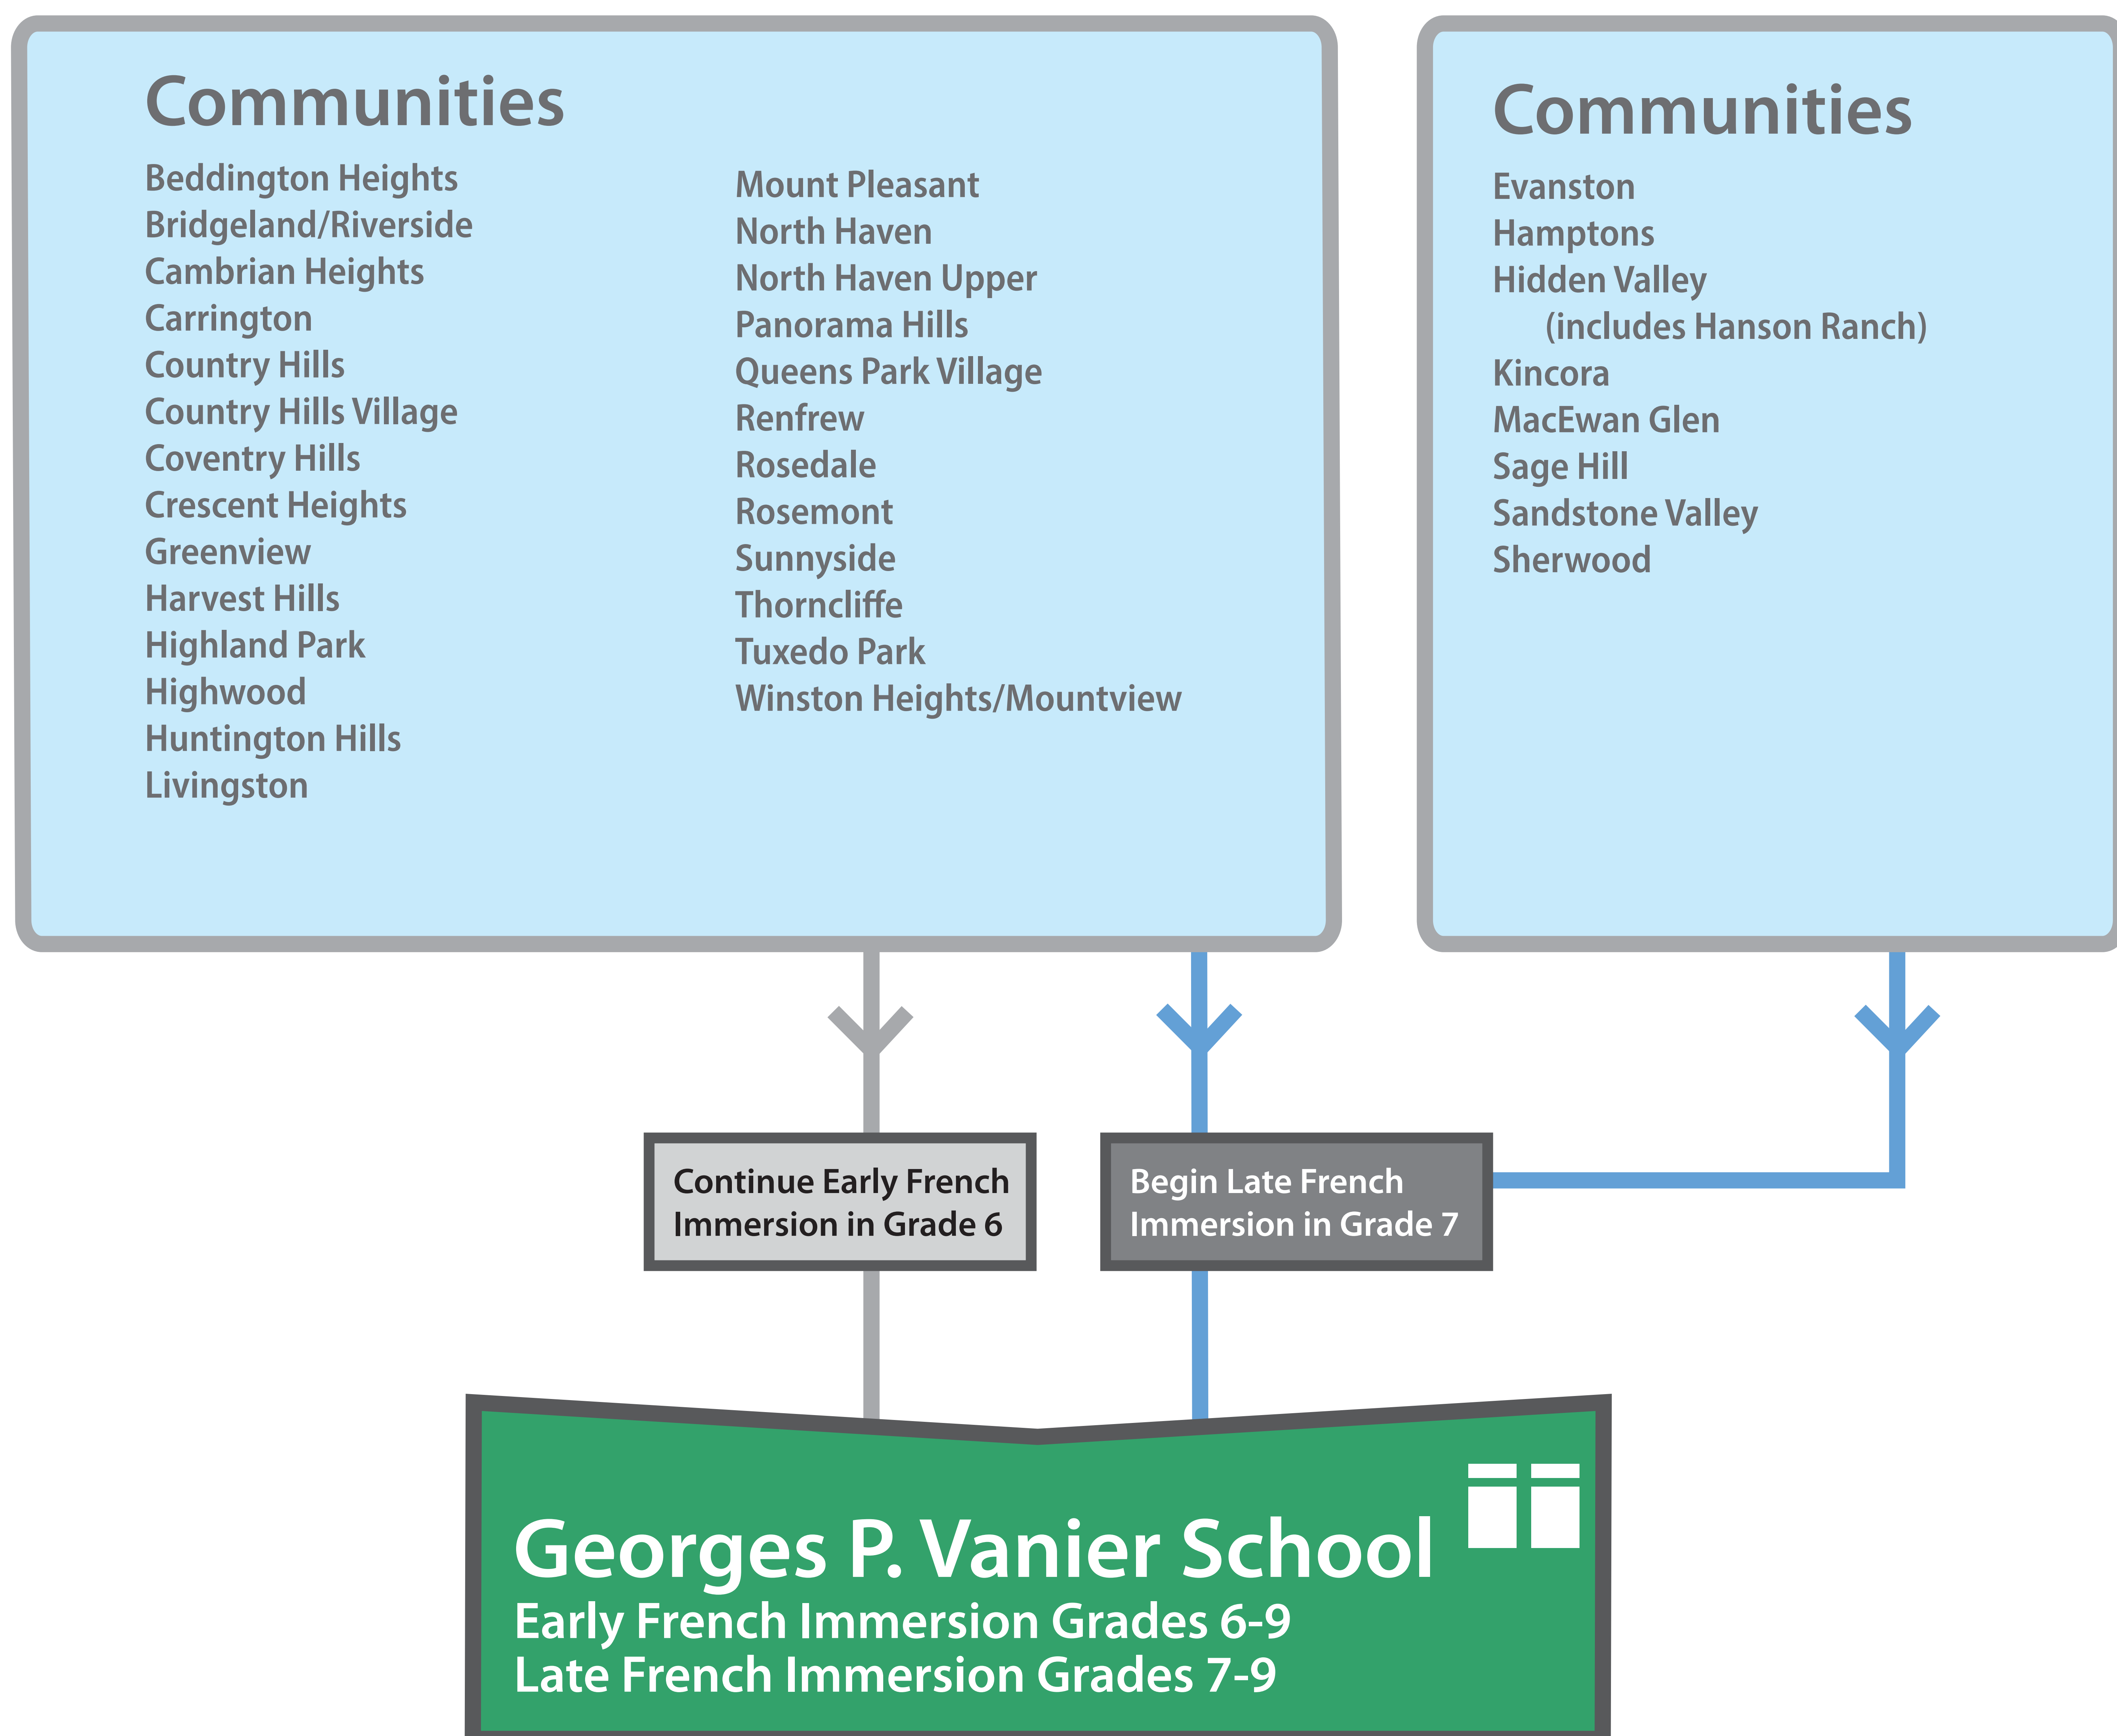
Communities

Beddington Heights
Bridgeland/Riverside
Cambrian Heights
Carrington
Country Hills
Country Hills Village
Coventry Hills
Crescent Heights
Greenview
Harvest Hills
Highland Park
Highwood
Huntington Hills
Livingston

Mount Pleasant
North Haven
North Haven Upper
Panorama Hills
Queens Park Village
Renfrew
Rosedale
Rosemont
Sunnyside
Thorncliffe
Tuxedo Park
Winston Heights/Mountview

Communities

Evanston
Hamptons
Hidden Valley
(includes Hanson Ranch)
Kincora
MacEwan Glen
Sage Hill
Sandstone Valley
Sherwood

Continue Early French Immersion in Grade 6

Begin Late French Immersion in Grade 7

Georges P. Vanier School
Early French Immersion Grades 6-9
Late French Immersion Grades 7-9